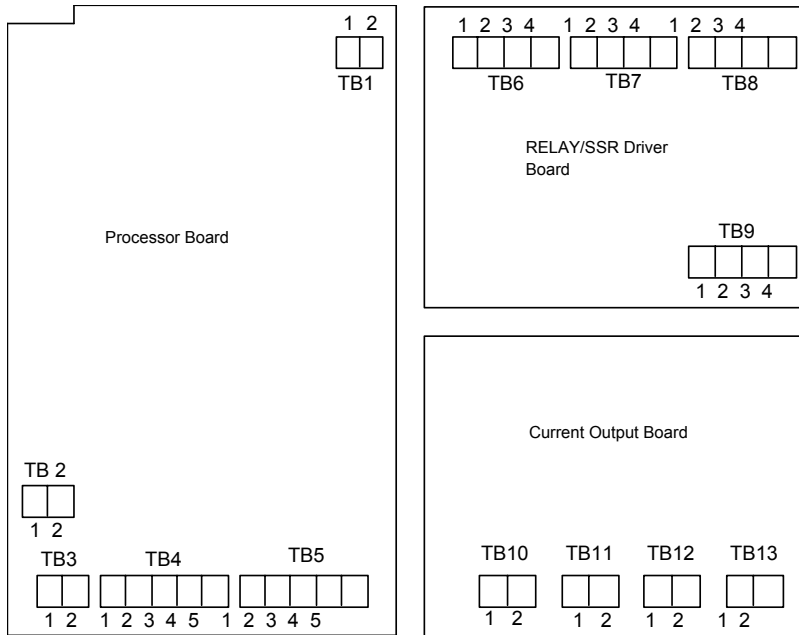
1 2
TB1

Processor Board

TB 2
1 2

TB3
1 2

TB4
1 2 3 4 5

TB5
1 2 3 4 5

1 2 3 4
TB6

1 2 3 4
TB7

1 2 3 4
TB8

RELAY/SSR Driver Board

TB9
1 2 3 4

Current Output Board

TB10
1 2

TB11
1 2

TB12
1 2

TB13
1 2